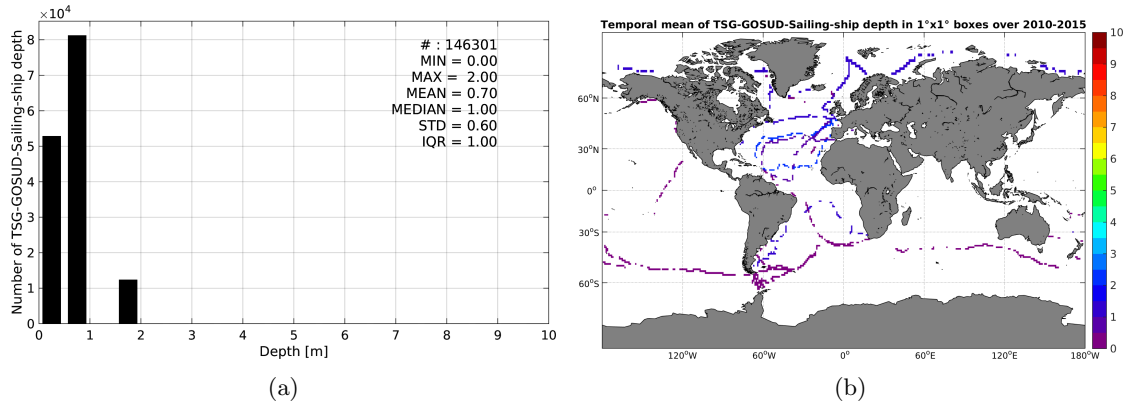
$\times10^4$

Number of TSG-GOSUD-Sailing-ship depth

8
7
6
5
4
3
2
1
0

# : 146301
MIN = 0.00
MAX = 2.00
MEAN = 0.70
MEDIAN = 1.00
STD = 0.60
IQR = 1.00

0 1 2 3 4 5 6 7 8 9 10

Depth [m]

(a)

Temporal mean of TSG-GOSUD-Sailing-ship depth in 1°x1° boxes over 2010-2015

60°N
30°N
0°
30°S
60°S

120°W 60°W 0° 60°E 120°E 180°W

10
9
8
7
6
5
4
3
2
1
0

(b)